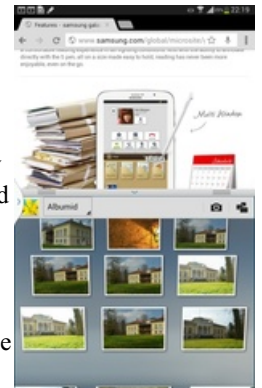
22:19

Features - samsung gala

www.samsung.com/global/microsite/

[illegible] directly with the S pen, all on a size made easy to hold, reading has never been more enjoyable, even on the go.

Multi Window

Albumid

d

e